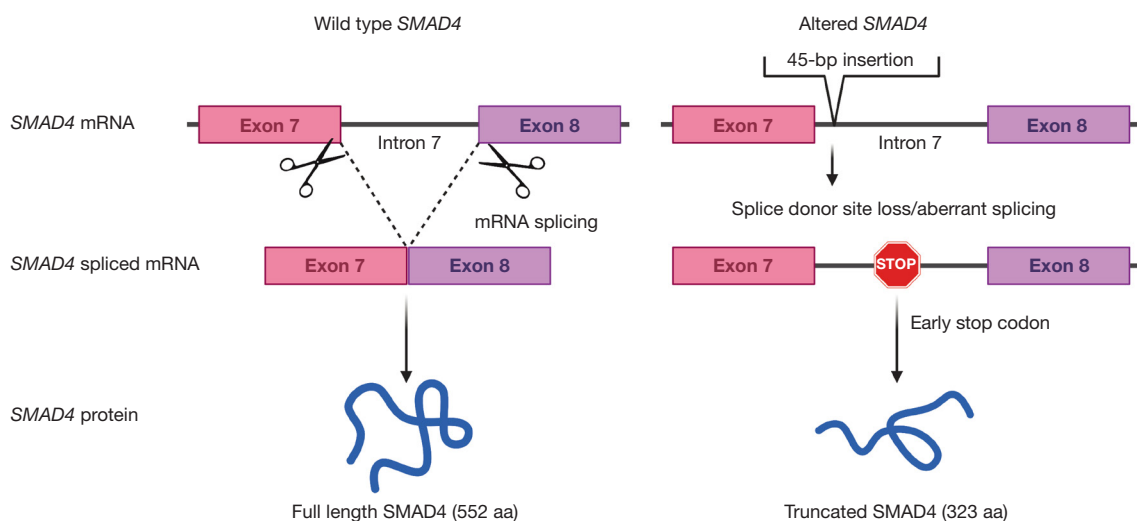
Wild type *SMAD4*

Altered *SMAD4*

45-bp insertion

*SMAD4* mRNA

Exon 7

Intron 7

Exon 8

Exon 7

Intron 7

Exon 8

mRNA splicing

Splice donor site loss/aberrant splicing

*SMAD4* spliced mRNA

Exon 7

Exon 8

Exon 7

STOP

Exon 8

Early stop codon

*SMAD4* protein

Full length SMAD4 (552 aa)

Truncated SMAD4 (323 aa)